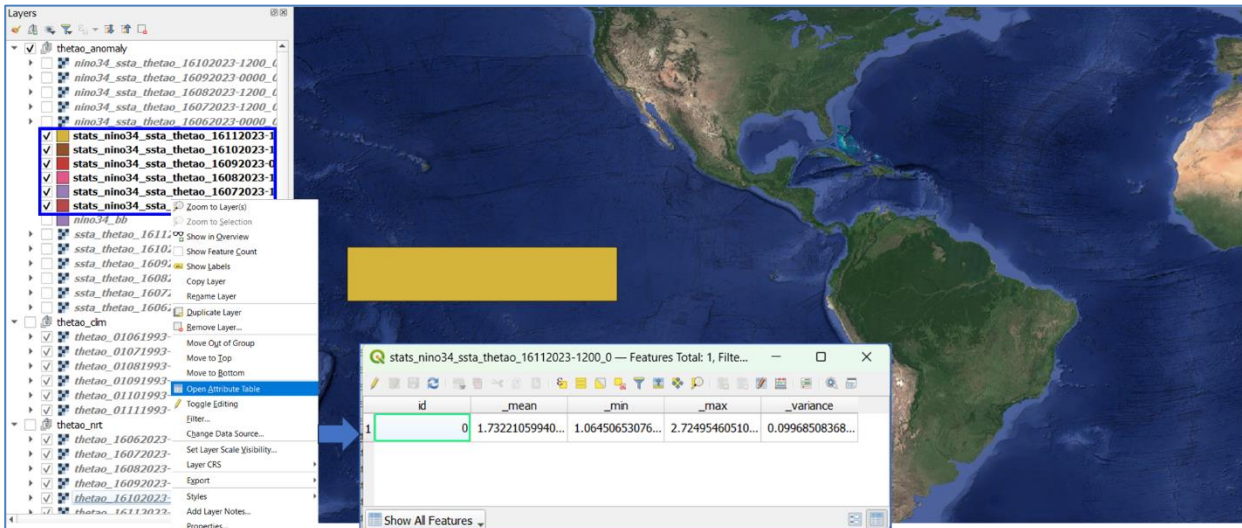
Layers

thetao_anomaly
nino34_ssta_thetao_16102023-1200_0
nino34_ssta_thetao_16092023-0000_0
nino34_ssta_thetao_16082023-1200_0
nino34_ssta_thetao_16072023-1200_0
nino34_ssta_thetao_16062023-0000_0
stats_nino34_ssta_thetao_16112023-1
stats_nino34_ssta_thetao_16102023-1
stats_nino34_ssta_thetao_16092023-0
stats_nino34_ssta_thetao_16082023-1
stats_nino34_ssta_thetao_16072023-1
stats_nino34_ssta
nino34_bb
ssta_thetao_1611
ssta_thetao_1610
ssta_thetao_1609
ssta_thetao_1608
ssta_thetao_1607
ssta_thetao_1606
thetao_clm
thetao_01061993-
thetao_01071993-
thetao_01081993-
thetao_01091993-
thetao_01101993-
thetao_01111993-
thetao_nrt
thetao_16062023-
thetao_16072023-
thetao_16082023-
thetao_16092023-
thetao_16102023-
thetao_16112023-

Zoom to Layer(s)
Zoom to Selection
Show in Overview
Show Feature Count
Show Labels
Copy Layer
Rename Layer
Duplicate Layer
Remove Layer...
Move Out of Group
Move to Top
Move to Bottom
Open Attribute Table
Toggle Editing
Filter...
Change Data Source...
Set Layer Scale Visibility...
Layer CRS
Export
Styles
Add Layer Notes...
Properties...

stats_nino34_ssta_thetao_16112023-1200_0 — Features Total: 1, Filte...

| | id | _mean | _min | _max | _variance |
|---|---|---|---|---|---|
| 1 | 0 | 1.73221059940... | 1.06450653076... | 2.72495460510... | 0.09968508368... |

Show All Features